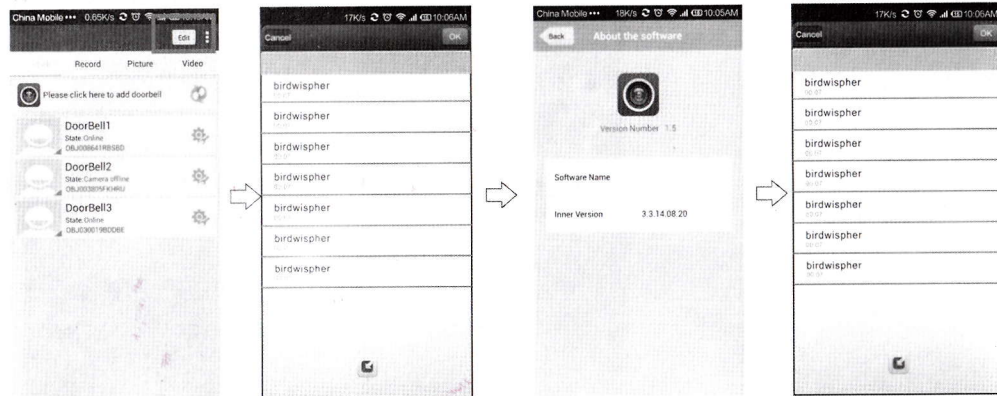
China Mobile ••• 0.65K/s

Edit

Record Picture Video

Please click here to add doorbell

DoorBell1
State: Online
OBJ008641RBS8D

DoorBell2
State: Camera offline
OBJ003805FKHRU

DoorBell3
State: Online
OBJ030019BDD8E

17K/s 10:06AM

Cancel OK

birdwispher

birdwispher

birdwispher

birdwispher

birdwispher

birdwispher

birdwispher

China Mobile ••• 18K/s 10:05AM

Back About the software

Version Number 1.5

Software Name

Inner Version 3.3.14.08.20

17K/s 10:06AM

Cancel OK

birdwispher

birdwispher

birdwispher

birdwispher

birdwispher

birdwispher

birdwispher